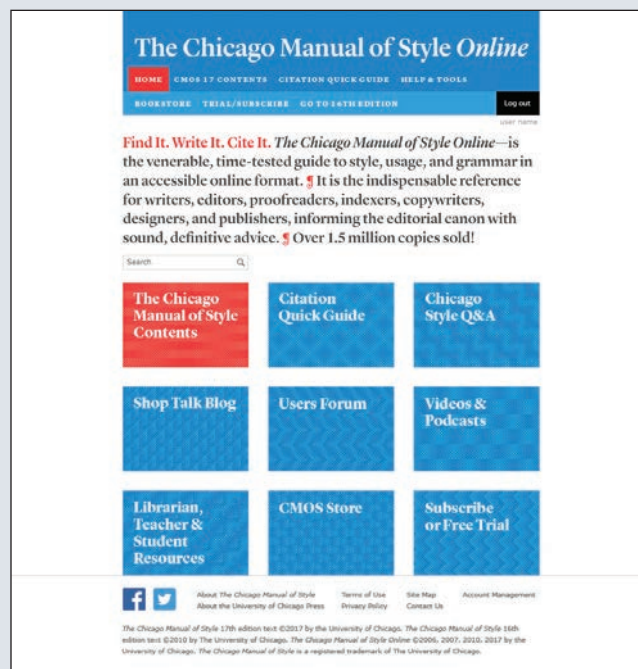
The Chicago Manual of Style Online

HOME CMOS 17 CONTENTS CITATION QUICK GUIDE HELP & TOOLS

BOOKSTORE TRIAL/SUBSCRIBE GO TO 16TH EDITION

Log out

user name

Find It. Write It. Cite It. The Chicago Manual of Style Online—is the venerable, time-tested guide to style, usage, and grammar in an accessible online format. ¶ It is the indispensable reference for writers, editors, proofreaders, indexers, copywriters, designers, and publishers, informing the editorial canon with sound, definitive advice. ¶ Over 1.5 million copies sold!

Search

The Chicago Manual of Style Contents

Citation Quick Guide

Chicago Style Q&A

Shop Talk Blog

Users Forum

Videos & Podcasts

Librarian, Teacher & Student Resources

CMOS Store

Subscribe or Free Trial

About The Chicago Manual of Style
About the University of Chicago Press

Terms of Use
Privacy Policy

Site Map
Contact Us

Account Management

The Chicago Manual of Style 17th edition text ©2017 by the University of Chicago. The Chicago Manual of Style 16th edition text ©2010 by The University of Chicago. The Chicago Manual of Style Online ©2006, 2007, 2010, 2017 by the University of Chicago. The Chicago Manual of Style is a registered trademark of The University of Chicago.